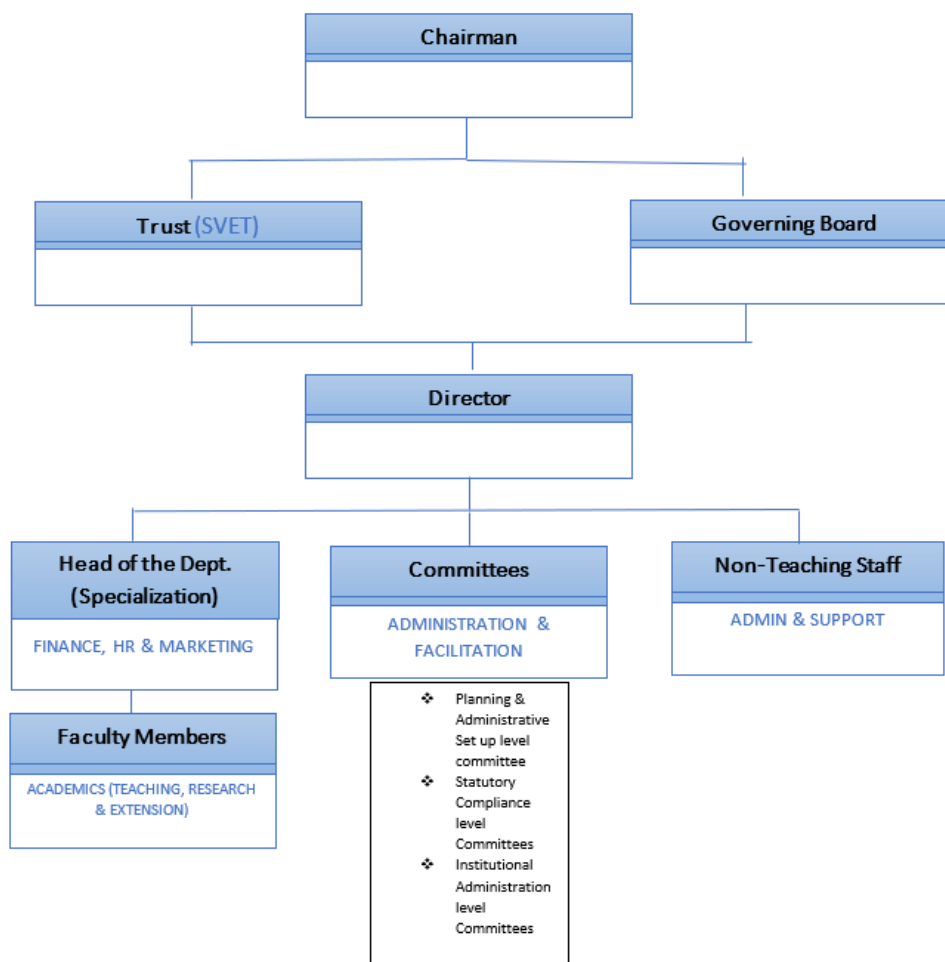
Chairman

Trust (SVET)

Governing Board

Director

Head of the Dept. (Specialization)

FINANCE, HR & MARKETING

Committees

ADMINISTRATION & FACILITATION

Non-Teaching Staff

ADMIN & SUPPORT

Faculty Members

ACADEMICS (TEACHING, RESEARCH & EXTENSION)

❖ Planning & Administrative Set up level committee
❖ Statutory Compliance level Committees
❖ Institutional Administration level Committees